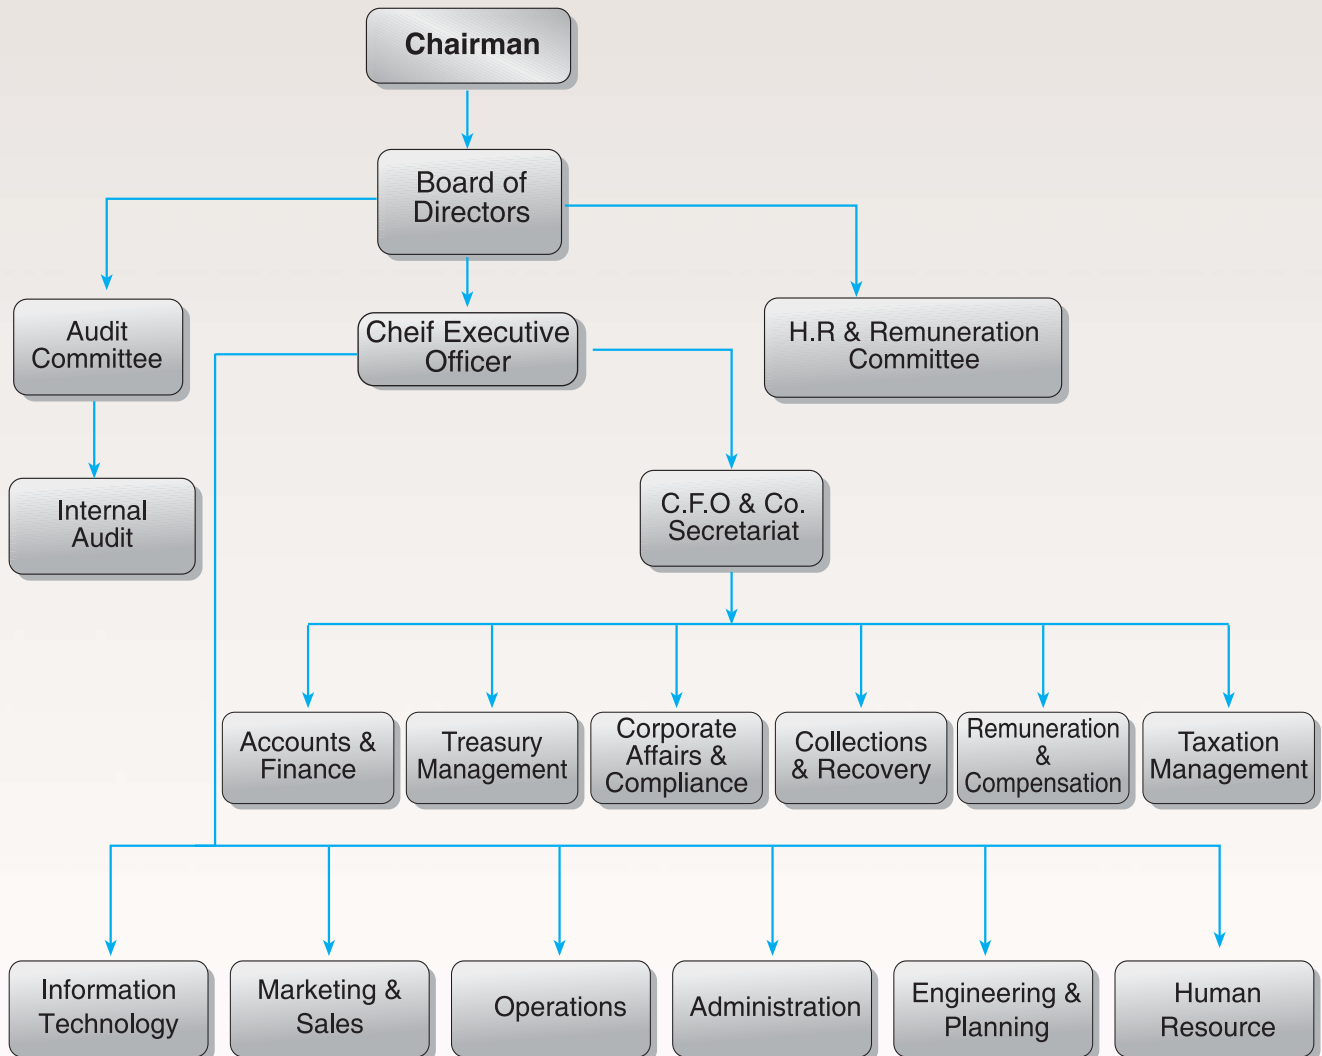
Chairman

Board of Directors

Audit Committee

Cheif Executive Officer

H.R & Remuneration Committee

Internal Audit

C.F.O & Co. Secretariat

Accounts & Finance

Treasury Management

Corporate Affairs & Compliance

Collections & Recovery

Remuneration & Compensation

Taxation Management

Information Technology

Marketing & Sales

Operations

Administration

Engineering & Planning

Human Resource